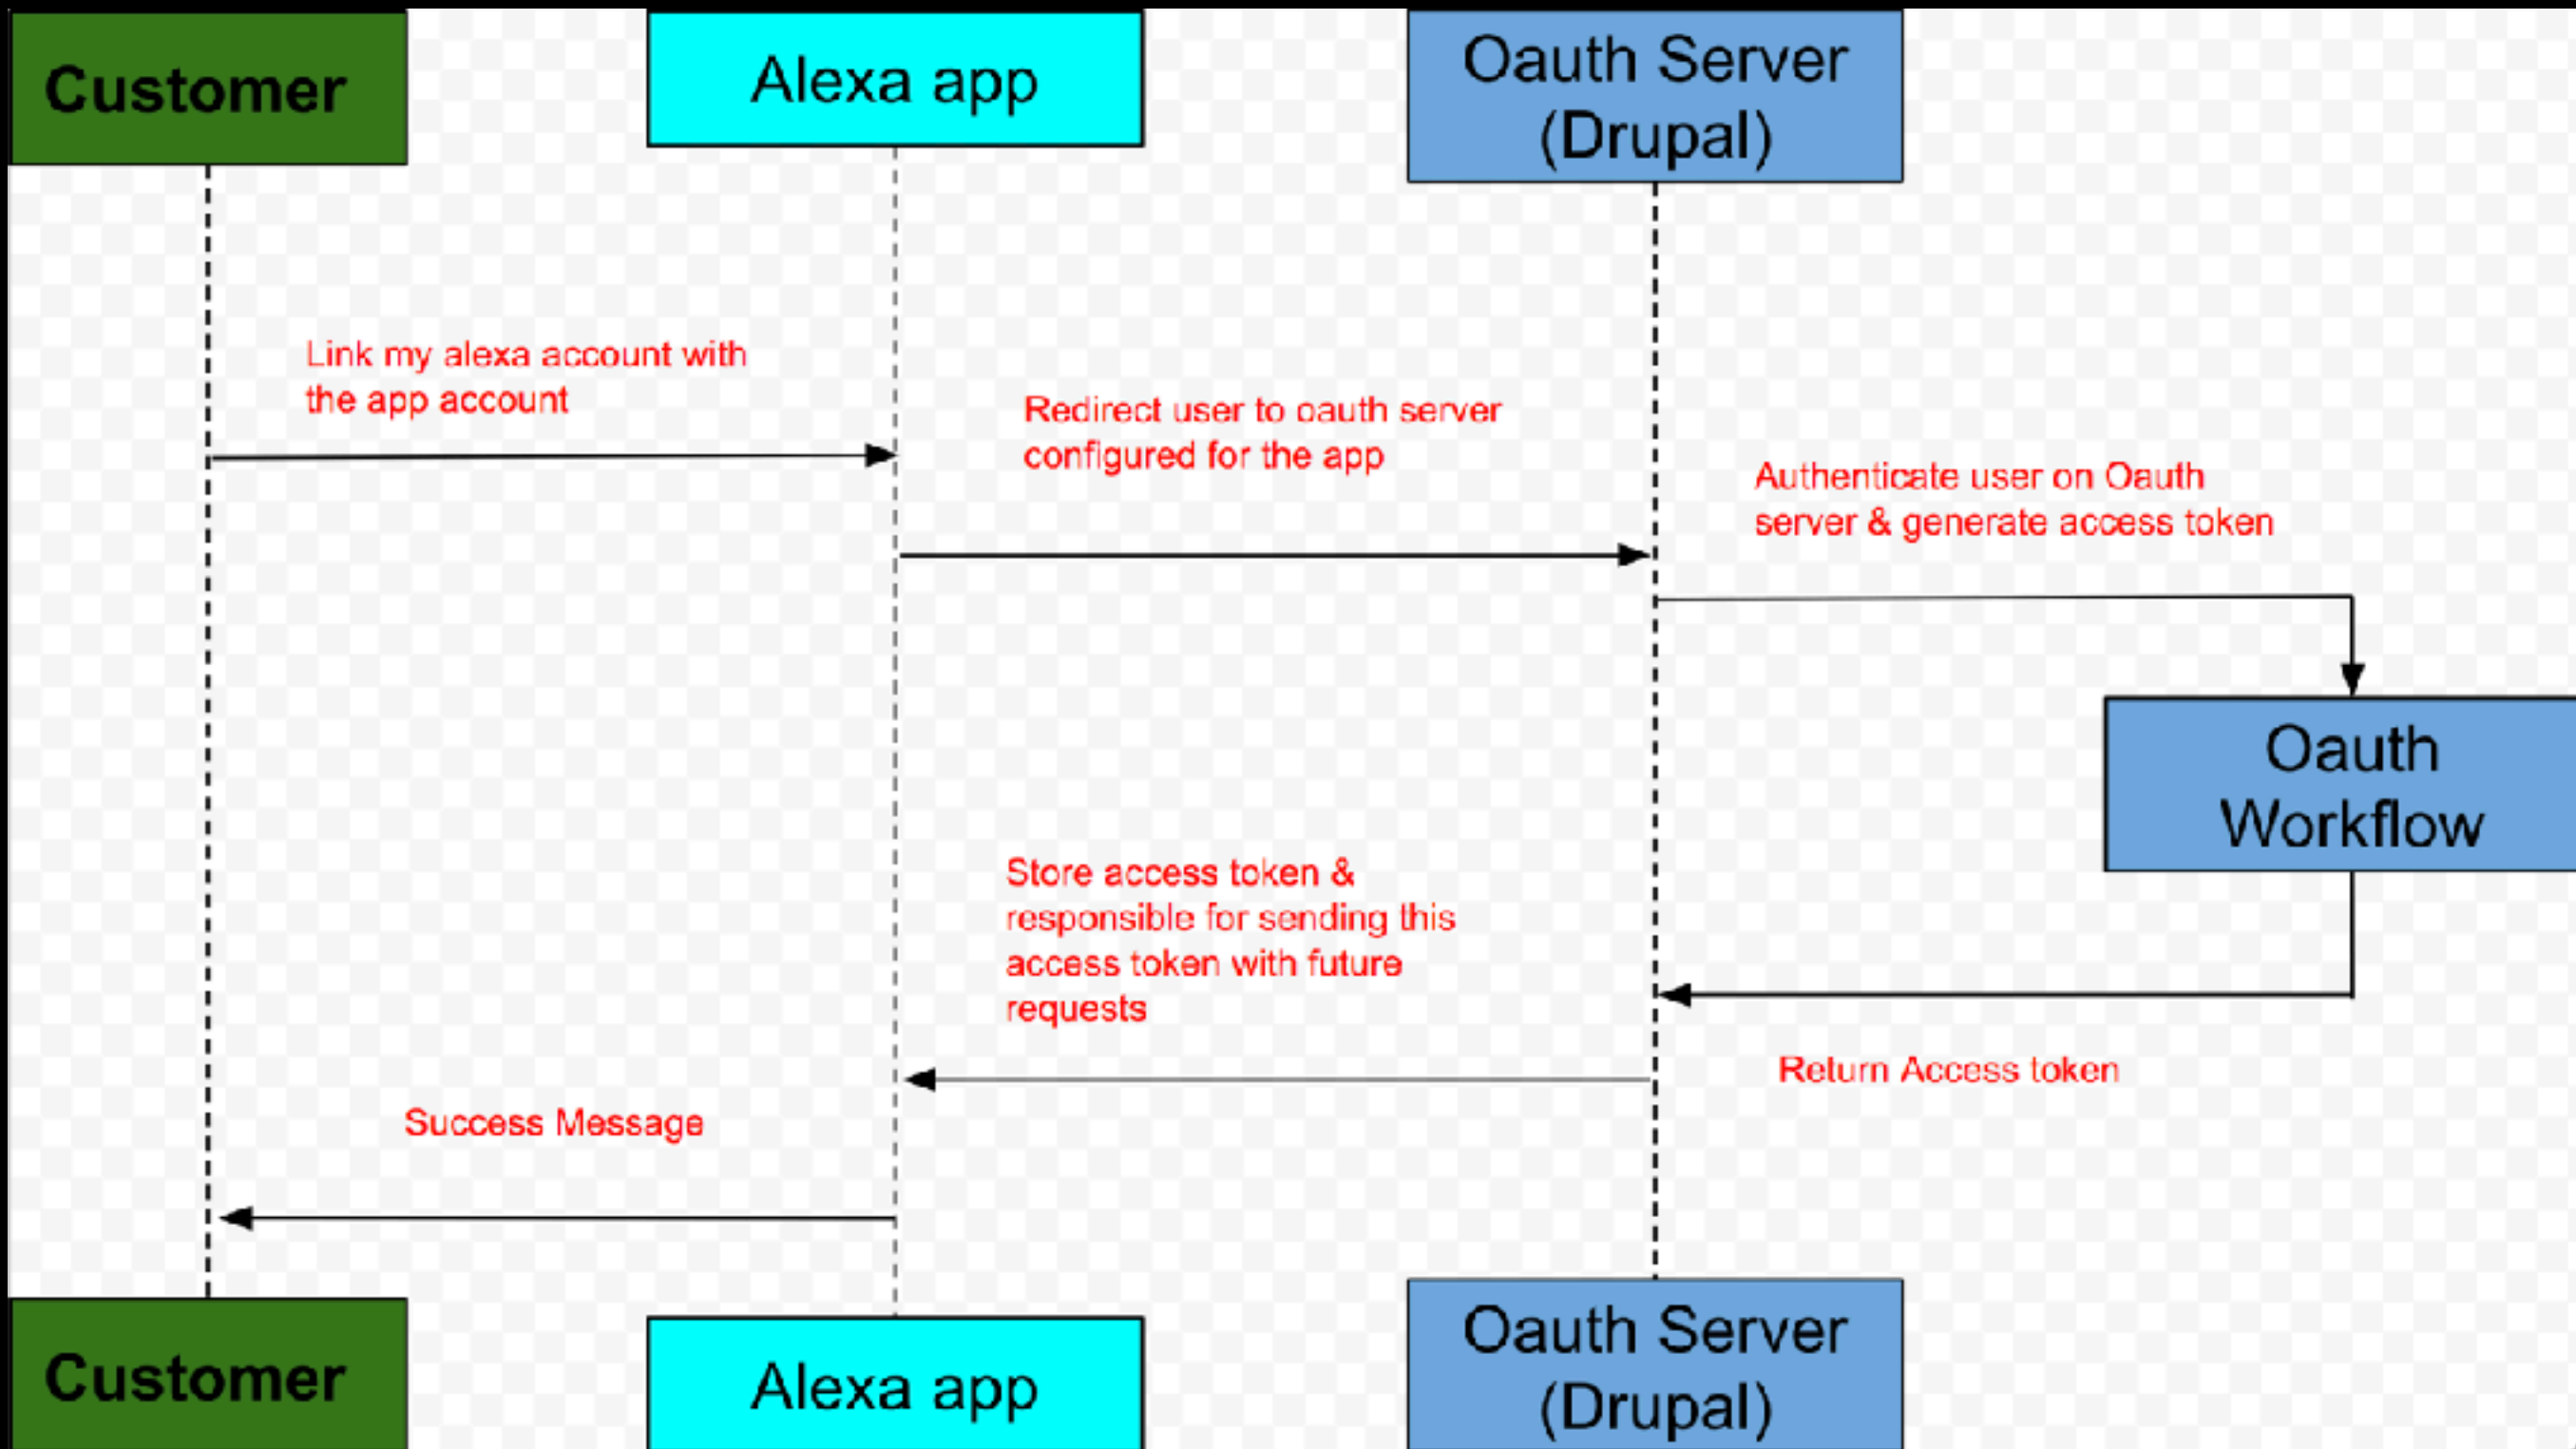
Customer

Alexa app

Oauth Server (Drupal)

Link my alexa account with the app account

Redirect user to oauth server configured for the app

Authenticate user on Oauth server & generate access token

Oauth Workflow

Store access token & responsible for sending this access token with future requests

Return Access token

Success Message

Customer

Alexa app

Oauth Server (Drupal)